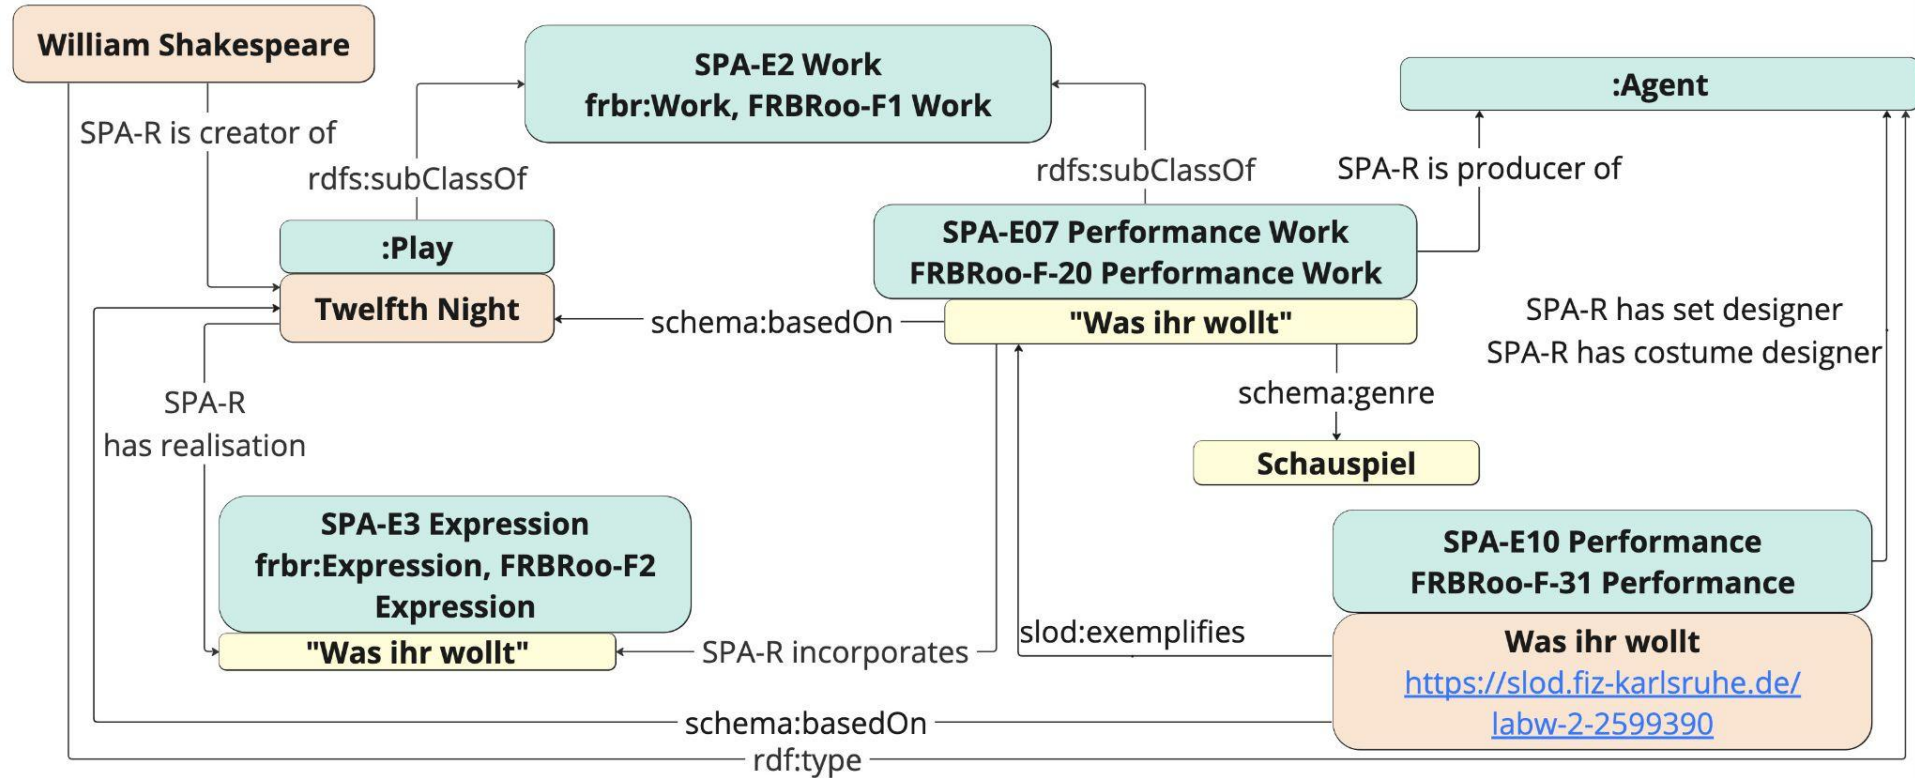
William Shakespeare

SPA-R is creator of

rdfs:subClassOf

:Play

Twelfth Night

SPA-R has realisation

SPA-E2 Work
frbr:Work, FRBRoo-F1 Work

rdfs:subClassOf

SPA-E07 Performance Work
FRBRoo-F-20 Performance Work

schema:basedOn

"Was ihr wollt"

:Agent

SPA-R is producer of

SPA-R has set designer
SPA-R has costume designer

schema:genre

Schauspiel

SPA-E3 Expression
frbr:Expression, FRBRoo-F2 Expression

"Was ihr wollt"

SPA-R incorporates

slod:exemplifies

SPA-E10 Performance
FRBRoo-F-31 Performance

Was ihr wollt
https://slod.fiz-karlsruhe.de/labw-2-2599390

schema:basedOn

rdf:type